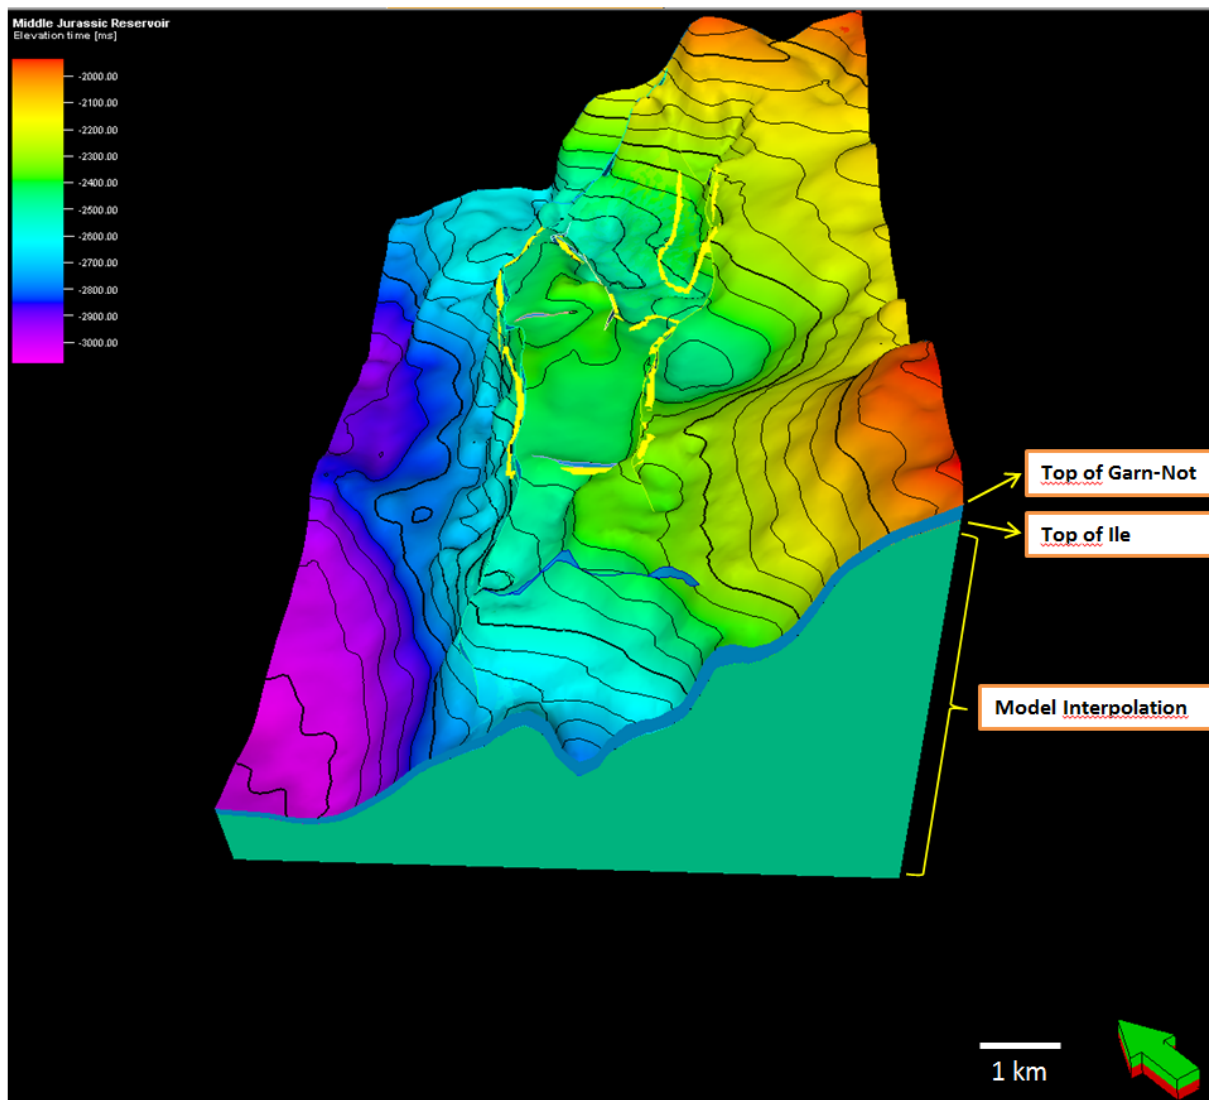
Middle Jurassic Reservoir
Elevation time [ms]

-2000.00
-2100.00
-2200.00
-2300.00
-2400.00
-2500.00
-2600.00
-2700.00
-2800.00
-2900.00
-3000.00

Top of Garn-Not

Top of Ile

Model Interpolation

1 km